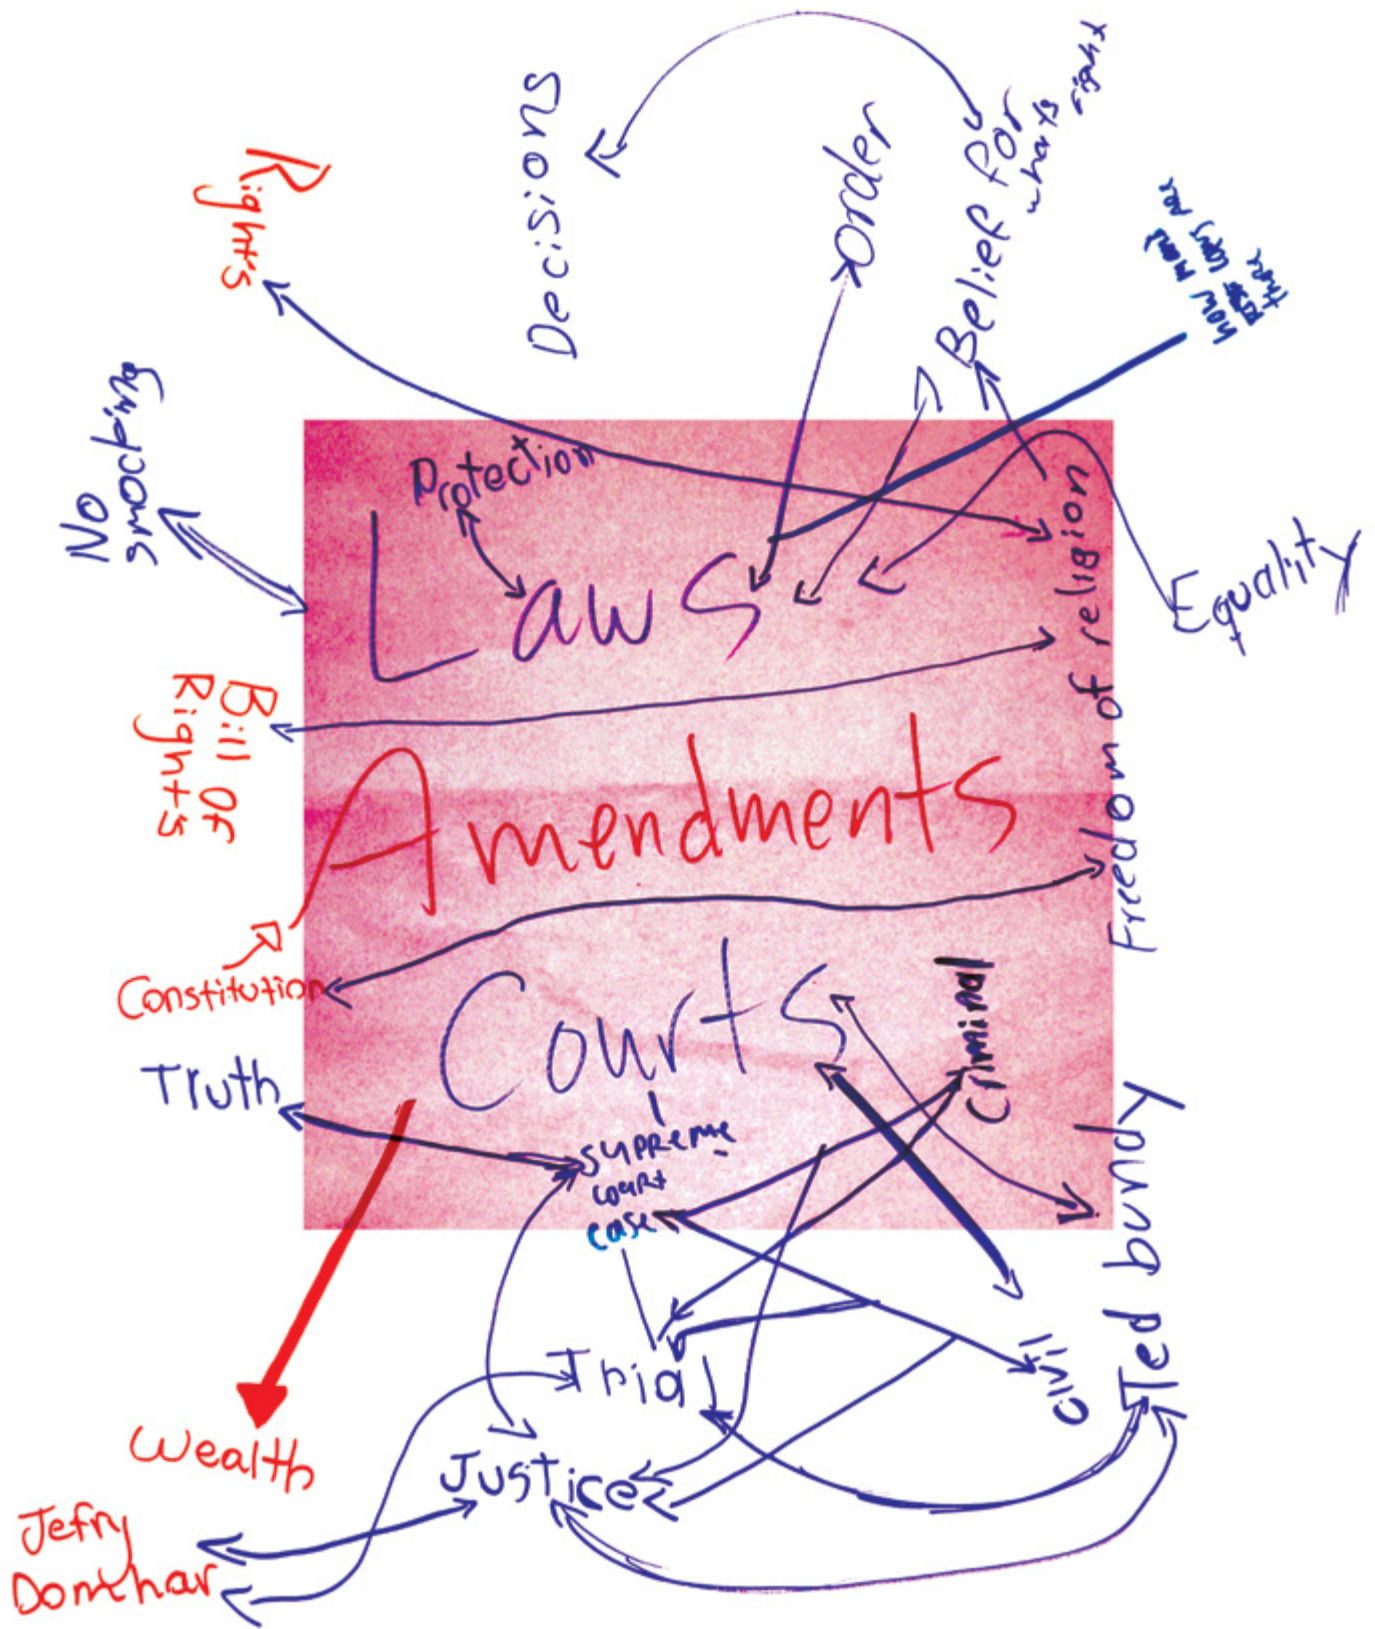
Rights

Decisions

Order

Belief for whats right

how many laws there

No smocking

Protection

Laws

Equality

Freedom of religion

Bill Of Rights

Amendments

Constitution

Courts

Truth

Supreme court case

Criminal

Ted bundy

civil

Trial

Wealth

Justice

Jefry Domhar